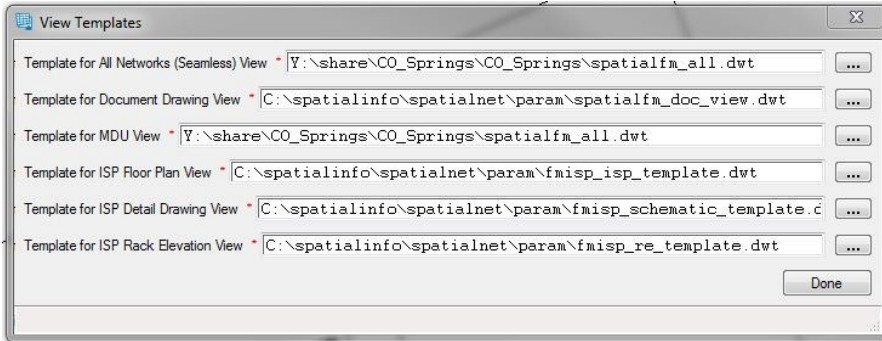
View Templates

Template for All Networks (Seamless) View * Y:\share\CO_Springs\CO_Springs\spatialfm_all.dwt ...

Template for Document Drawing View * C:\spatialinfo\spatialnet\param\spatialfm_doc_view.dwt ...

Template for MDU View * Y:\share\CO_Springs\CO_Springs\spatialfm_all.dwt ...

Template for ISP Floor Plan View * C:\spatialinfo\spatialnet\param\fmisp_isp_template.dwt ...

Template for ISP Detail Drawing View * C:\spatialinfo\spatialnet\param\fmisp_schematic_template.c ...

Template for ISP Rack Elevation View * C:\spatialinfo\spatialnet\param\fmisp_re_template.dwt ...

Done